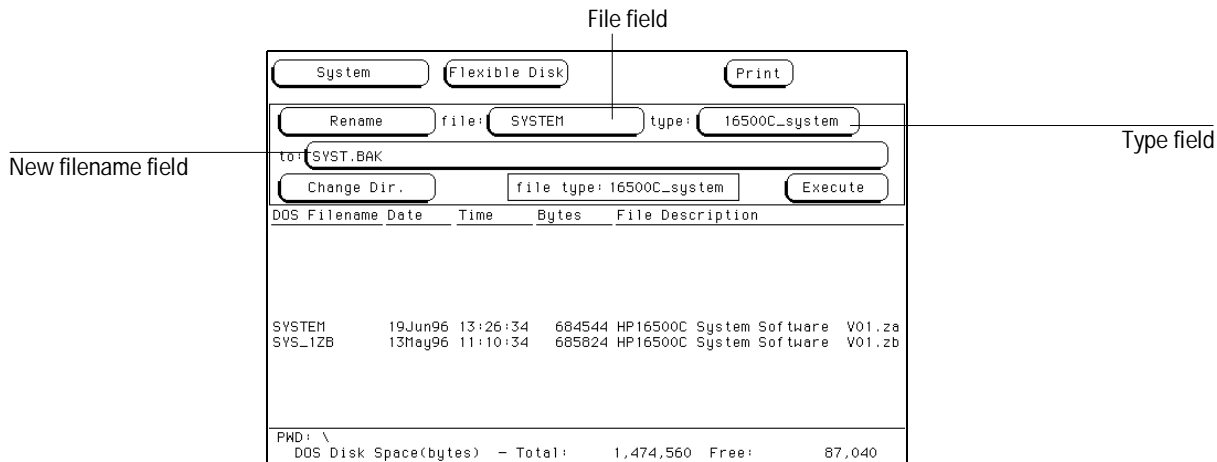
File field

System

Flexible Disk

Print

Rename

file: SYSTEM

type: 16500C_system

Type field

New filename field

to: SYST.BAK

Change Dir.

file type: 16500C_system

Execute

| DOS Filename | Date | Time | Bytes | File Description |
|---|---|---|---|---|
| SYSTEM | 19Jun96 | 13:26:34 | 684544 | HP16500C System Software V01.za |
| SYS_1ZB | 13May96 | 11:10:34 | 685824 | HP16500C System Software V01.zb |

PWD: \
DOS Disk Space(bytes) – Total: 1,474,560 Free: 87,040